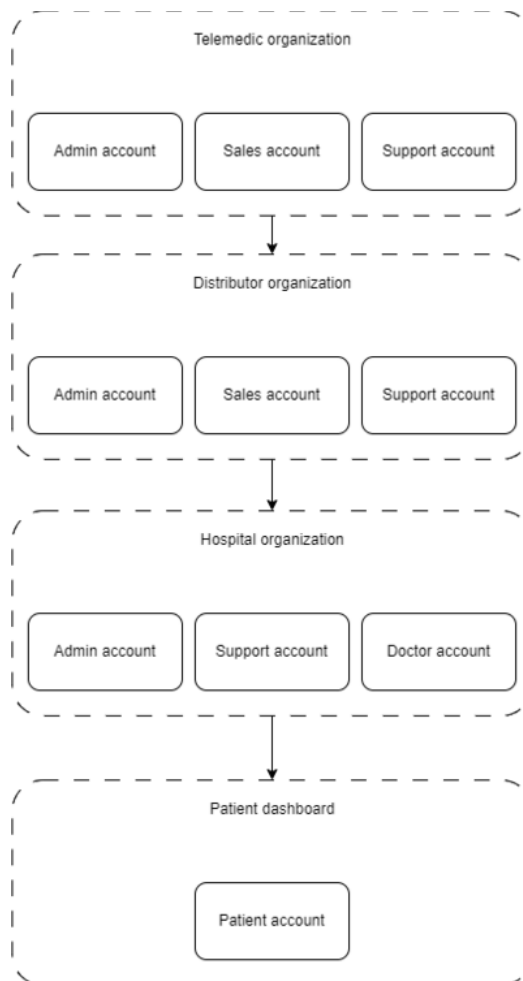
Telemedic organization

Admin account

Sales account

Support account

Distributor organization

Admin account

Sales account

Support account

Hospital organization

Admin account

Support account

Doctor account

Patient dashboard

Patient account